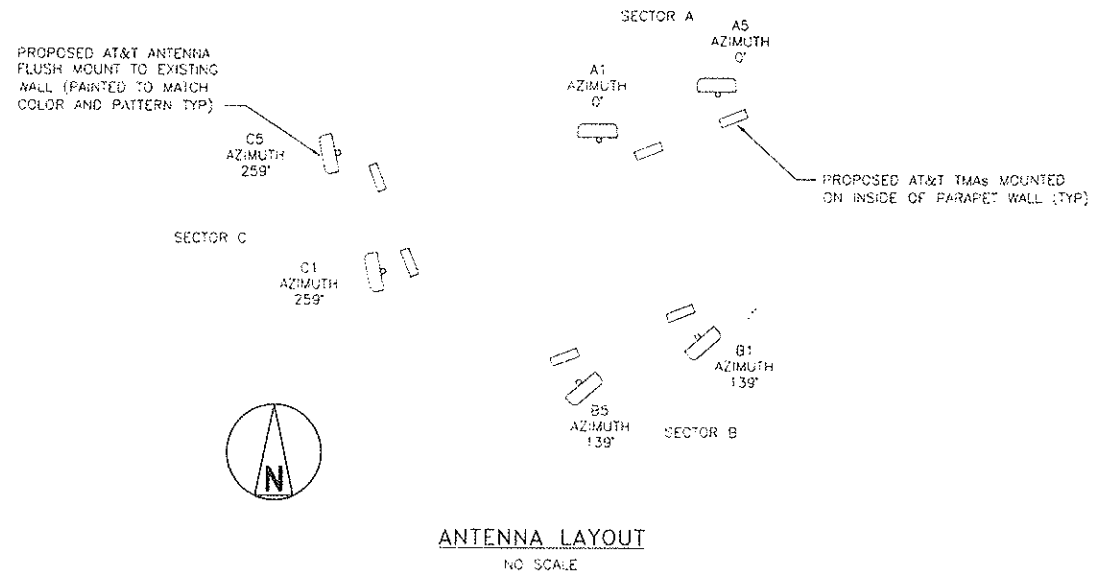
SECTOR A

A5
AZIMUTH
0°

PROPOSED AT&T ANTENNA FLUSH MOUNT TO EXISTING WALL (PAINTED TO MATCH COLOR AND PATTERN TYP)

A1
AZIMUTH
0°

C5
AZIMUTH
259°

PROPOSED AT&T TMAs MOUNTED ON INSIDE OF PARAPET WALL (TYP)

SECTOR C

C1
AZIMUTH
259°

B1
AZIMUTH
139°

B5
AZIMUTH
139°

SECTOR B

N

ANTENNA LAYOUT
NO SCALE